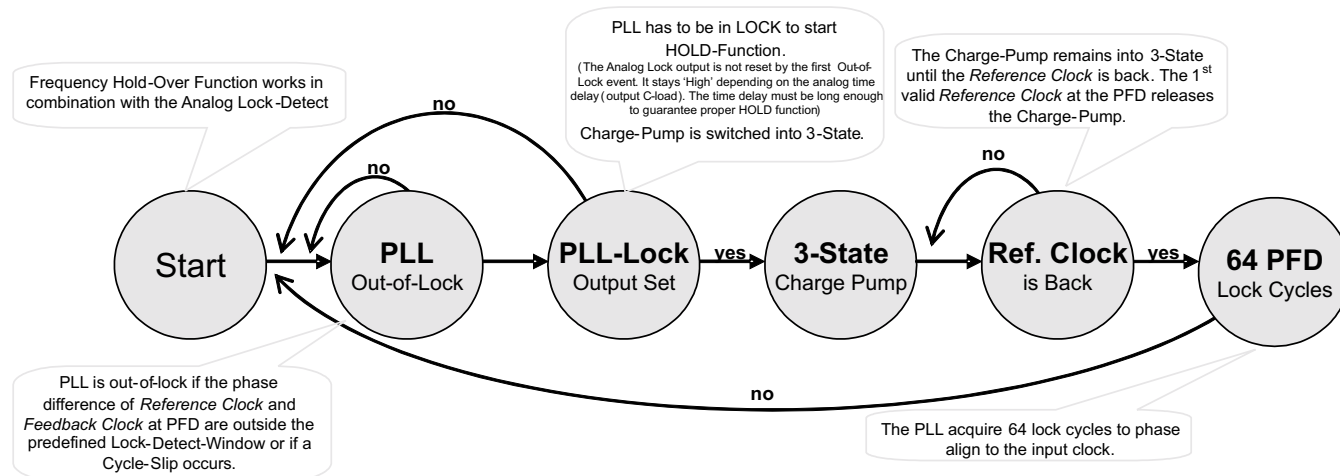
Frequency Hold-Over Function works in combination with the Analog Lock-Detect

PLL has to be in LOCK to start HOLD-Function.
(The Analog Lock output is not reset by the first Out-of-Lock event. It stays 'High' depending on the analog time delay (output C-load). The time delay must be long enough to guarantee proper HOLD function)
Charge-Pump is switched into 3-State.

The Charge-Pump remains into 3-State until the *Reference Clock* is back. The 1$^{st}$ valid *Reference Clock* at the PFD releases the Charge-Pump.

no

no

no

Start

PLL
Out-of-Lock

PLL-Lock
Output Set

yes

3-State
Charge Pump

Ref. Clock
is Back

yes

64 PFD
Lock Cycles

no

PLL is out-of-lock if the phase difference of *Reference Clock* and *Feedback Clock* at PFD are outside the predefined Lock-Detect-Window or if a Cycle-Slip occurs.

The PLL acquire 64 lock cycles to phase align to the input clock.